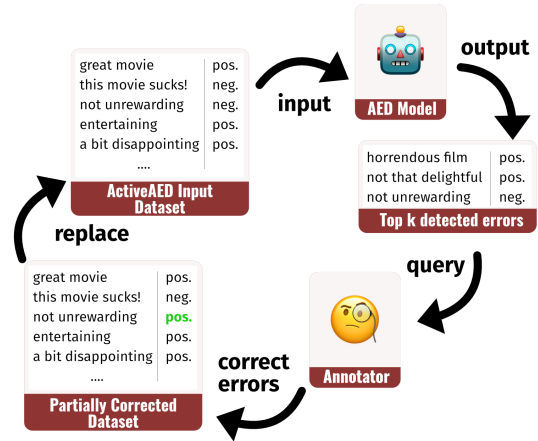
| great movie | pos. |
|---|---|
| this movie sucks! | neg. |
| not unrewarding | neg. |
| entertaining | pos. |
| a bit disappointing | pos. |
| .... | |

ActiveAED Input Dataset

input

AED Model

output

| horrendous film | pos. |
|---|---|
| not that delightful | pos. |
| not unrewarding | neg. |

Top k detected errors

query

Annotator

correct errors

| great movie | pos. |
|---|---|
| this movie sucks! | neg. |
| not unrewarding | pos. |
| entertaining | pos. |
| a bit disappointing | pos. |
| .... | |

Partially Corrected Dataset

replace